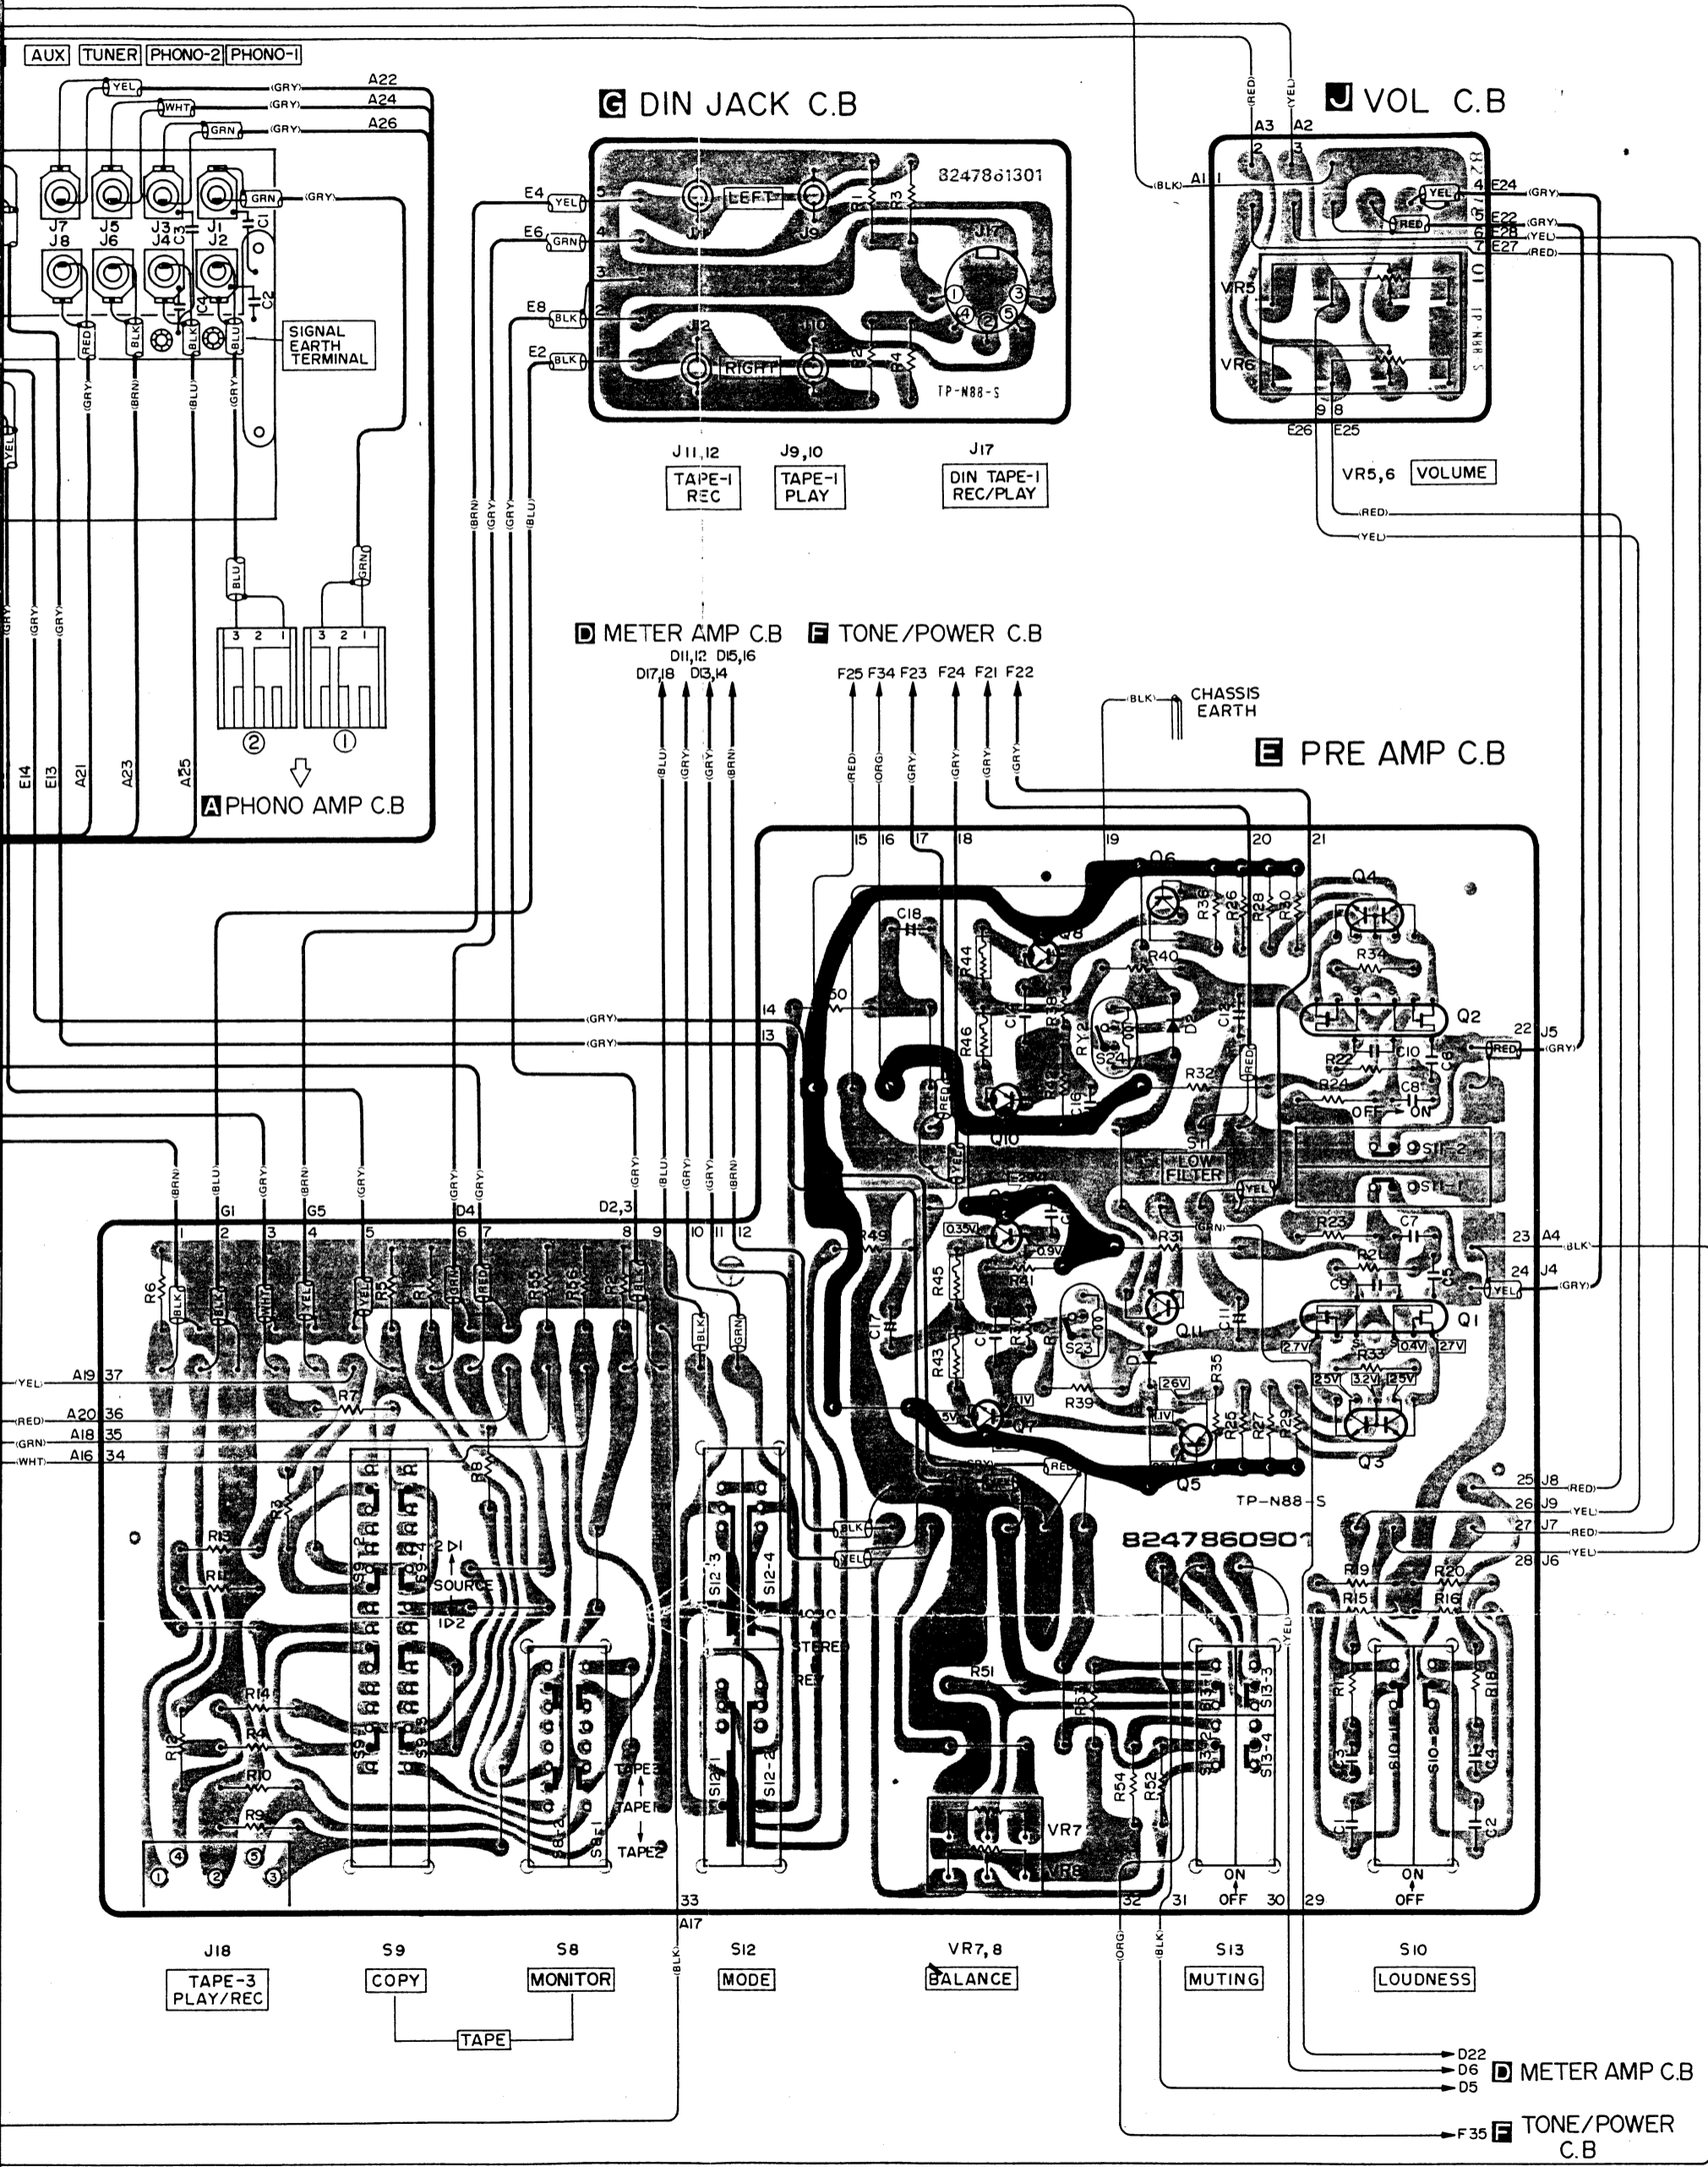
AUX TUNER PHONO-2 PHONO-1

YEL (GRY) A22
WHT (GRY) A24
GRN (GRY) A26

J7 J5 J3 J1
J8 J6 J4 J2
C3 C1 C4 C2
GRN (GRY)

RED BLK BLK BLU
SIGNAL EARTH TERMINAL

(GRY) (BRN) (BLU) (GRY)

BLU GRN
3 2 1 3 2 1
② ①

E14 E13 A21 A23 A25
A PHONO AMP C.B

G DIN JACK C.B
8247861301
E4 YEL 5 LEFT
E6 GRN 4
3
E8 BLK 2
E2 BLK 1 RIGHT
J11 J9 J12 J10 J17
R1 R3 R2 R4
TP-N88-S

J11,12 TAPE-1 REC
J9,10 TAPE-1 PLAY
J17 DIN TAPE-1 REC/PLAY

(BRN) (GRY) (GRY) (BLU)

J VOL C.B
(RED) (YEL)
A3 A2
(BLK) A1 1
2 3
YEL 4 E24 (GRY)
RED 5 E22 (GRY)
6 E28 (YEL)
7 E27 (RED)
VR5 VR6
TP-N88-S
9 8
E26 E25
VR5,6 VOLUME
(RED)
(YEL)

D METER AMP C.B  F TONE/POWER C.B
D11,12 D15,16
D17,18 D13,14
(BLU) (GRY) (GRY) (BRN)
F25 F34 F23 F24 F21 F22
(RED) (ORG) (GRY) (GRY) (GRY) (GRY)
(BLK) CHASSIS EARTH

E PRE AMP C.B
15 16 17 18 19 20 21
Q6 Q4 Q8 Q2 Q10 Q9 Q11 Q1 Q7 Q5 Q3
C18 R44 R36 R26 R28 R30 R40 R34 R46 R38 C12 C14 C16 RY2 S24 R32 R22 R24 C10 C8 C6
14 50 13
(GRY)
(GRY)
RED 22 J5 (GRY)
OFF ON
S11 S11-2 S11-1 LOW FILTER YEL
0.35V 0.9V
R49 R45 R41 R31 R23 R21 C7 C9 C11 C17 C15 R43 R47 R39 R35 R25 R27 R29 R33 S23
23 A4 (BLK)
24 J4 (GRY) YEL
2.7V 0.4V 27V 25V 3.2V 25V 26V 11V 5V
RED
TP-N88-S
25 J8 (RED)
26 J9 (YEL)
27 J7 (RED)
28 J6 (YEL)
8247860901
R19 R20 R15 R16 R17 R18 C3 C4 C1 C2 S10-1 S10-2
R51 R53 R54 R52 VR7 VR8
S13-1 S13-3 S13-2 S13-4
ON OFF
ON OFF

(BRN) (BLU) (GRY) (BRN) (GRY) (GRY) (GRY) (GRY) (BLU) (GRY) (GRY) (BRN)
G1 G5 D4 D2,3
1 2 3 4 5 6 7 8 9 10 11 12
R6 BLK BLK WHT YEL YEL R5 R1 GRN RED R3 R2 BLK BLK GRN
(YEL) A19 37
(RED) A20 36
(GRN) A18 35
(WHT) A16 34
R7 R8
R13 R11 R14 R4 R12 R10 R9
S9-1 S9-2 S9-3 S9-4
2▷1 SOURCE 1▷2
S8-1 S8-2 TAPE3 TAPE1 TAPE2
S12-1 S12-2 S12-3 S12-4
MONO STEREO REV
BLK YEL
④ ① ② ⑤ ③
33 A17 32 31 30 29
(BLK) (ORG) (BLK) (YEL)

J18 TAPE-3 PLAY/REC
S9 COPY
S8 MONITOR
TAPE
S12 MODE
VR7,8 BALANCE
S13 MUTING
S10 LOUDNESS

D22
D6 D METER AMP C.B
D5
F35 F TONE/POWER C.B